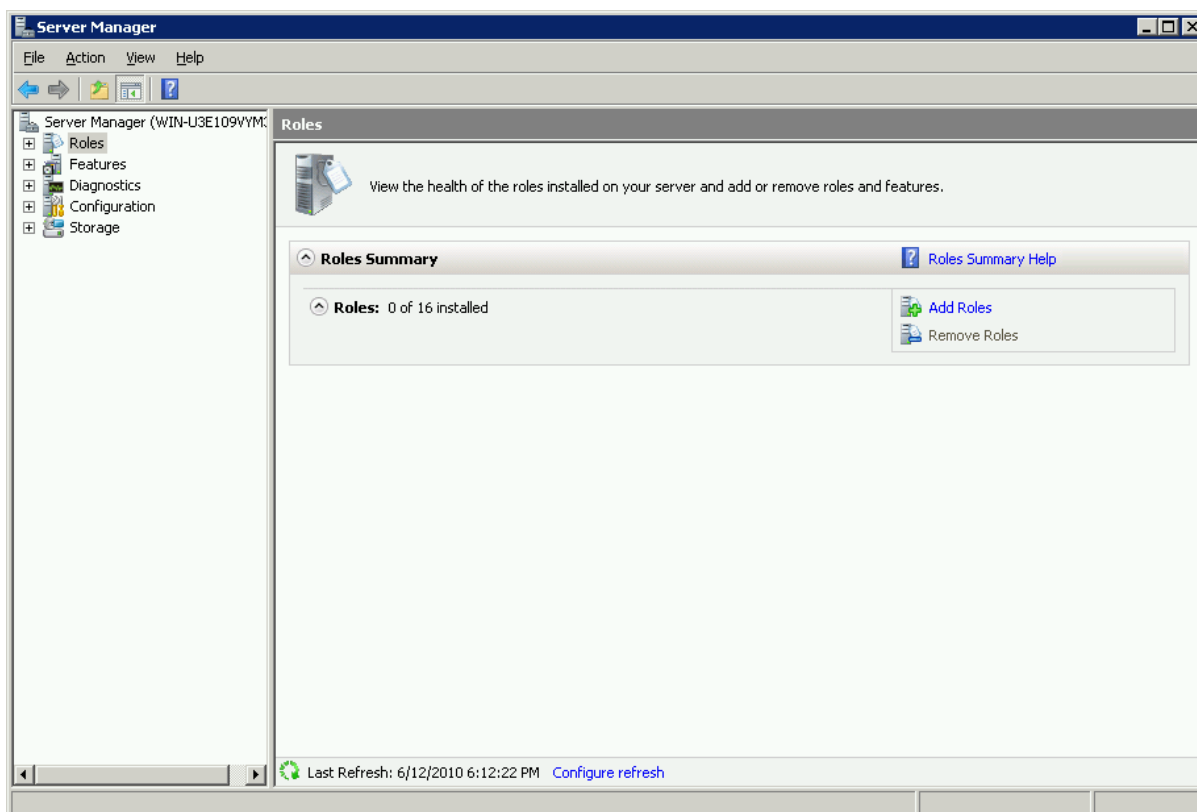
Server Manager

File Action View Help

Server Manager (WIN-U3E109VYM
Roles
Features
Diagnostics
Configuration
Storage

Roles

View the health of the roles installed on your server and add or remove roles and features.

Roles Summary

Roles Summary Help

Roles: 0 of 16 installed

Add Roles

Remove Roles

Last Refresh: 6/12/2010 6:12:22 PM Configure refresh